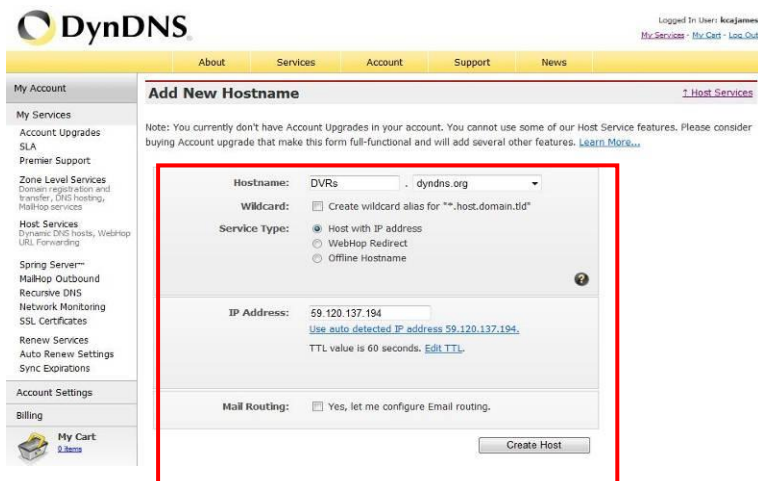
DynDNS

Logged In User: kcajames
My Services - My Cart - Log Out

About Services Account Support News

My Account

My Services
Account Upgrades
SLA
Premier Support

Zone Level Services
Domain registration and transfer, DNS hosting, MailHop services

Host Services
Dynamic DNS hosts, WebHop URL Forwarding

Spring Server™
MailHop Outbound
Recursive DNS
Network Monitoring
SSL Certificates

Renew Services
Auto Renew Settings
Sync Expirations

Account Settings

Billing

My Cart
0 items

Add New Hostname

↑ Host Services

Note: You currently don't have Account Upgrades in your account. You cannot use some of our Host Service features. Please consider buying Account upgrade that make this form full-functional and will add several other features. Learn More...

Hostname: DVRs . dyndns.org

Wildcard: Create wildcard alias for "*.host.domain.tld"

Service Type: Host with IP address
WebHop Redirect
Offline Hostname

?

IP Address: 59.120.137.194
Use auto detected IP address 59.120.137.194.
TTL value is 60 seconds. Edit TTL.

Mail Routing: Yes, let me configure Email routing.

Create Host